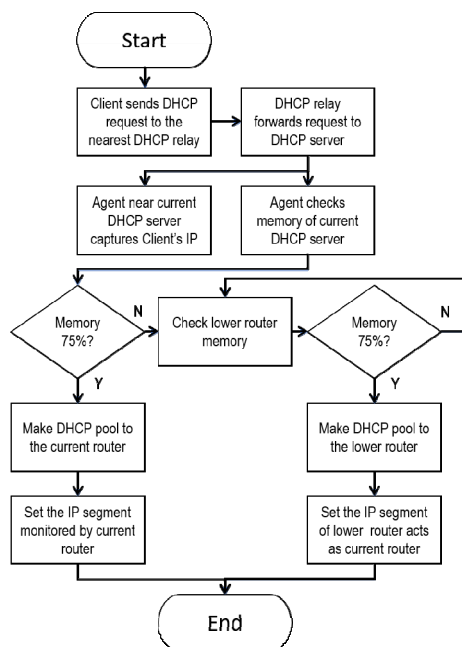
Start

Client sends DHCP request to the nearest DHCP relay

DHCP relay forwards request to DHCP server

Agent near current DHCP server captures Client's IP

Agent checks memory of current DHCP server

Memory 75%?

N

Check lower router memory

Memory 75%?

N

Y

Y

Make DHCP pool to the current router

Make DHCP pool to the lower router

Set the IP segment monitored by current router

Set the IP segment of lower router acts as current router

End